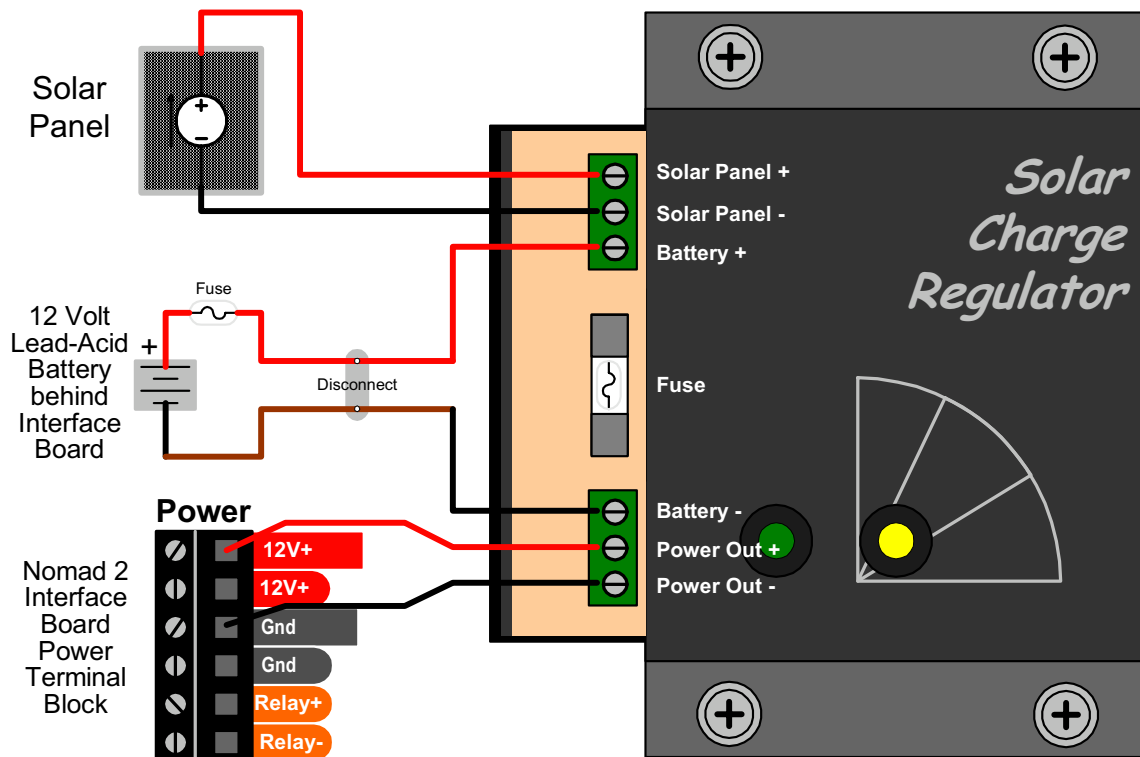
Solar Panel

+
−

Solar Panel +
Solar Panel -
Battery +

Solar Charge Regulator

12 Volt Lead-Acid Battery behind Interface Board

+

Fuse

Disconnect

Fuse

Battery -
Power Out +
Power Out -

Power

12V+
12V+
Gnd
Gnd
Relay+
Relay-

Nomad 2 Interface Board Power Terminal Block